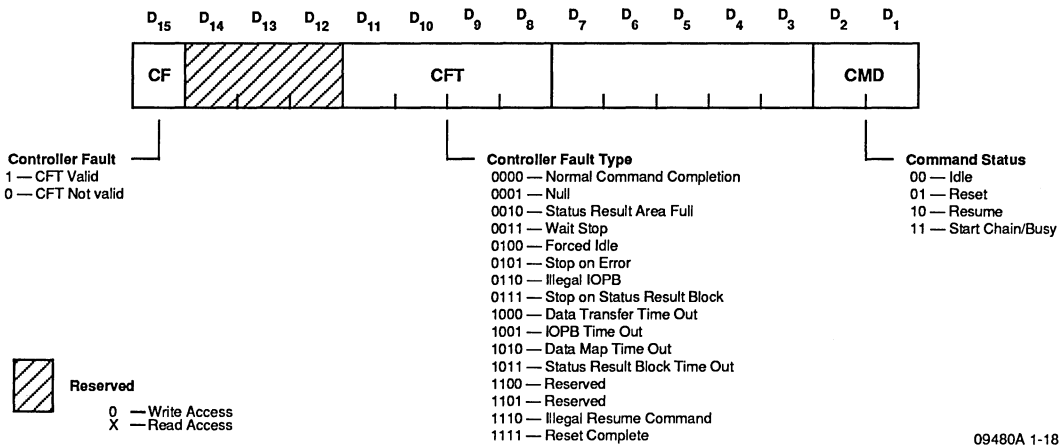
$D_{15}$ $D_{14}$ $D_{13}$ $D_{12}$ $D_{11}$ $D_{10}$ $D_9$ $D_8$ $D_7$ $D_6$ $D_5$ $D_4$ $D_3$ $D_2$ $D_1$

CF CFT CMD

Controller Fault
1 — CFT Valid
0 — CFT Not valid

Controller Fault Type
0000 — Normal Command Completion
0001 — Null
0010 — Status Result Area Full
0011 — Wait Stop
0100 — Forced Idle
0101 — Stop on Error
0110 — Illegal IOPB
0111 — Stop on Status Result Block
1000 — Data Transfer Time Out
1001 — IOPB Time Out
1010 — Data Map Time Out
1011 — Status Result Block Time Out
1100 — Reserved
1101 — Reserved
1110 — Illegal Resume Command
1111 — Reset Complete

Command Status
00 — Idle
01 — Reset
10 — Resume
11 — Start Chain/Busy

Reserved

0 — Write Access
X — Read Access

09480A 1-18